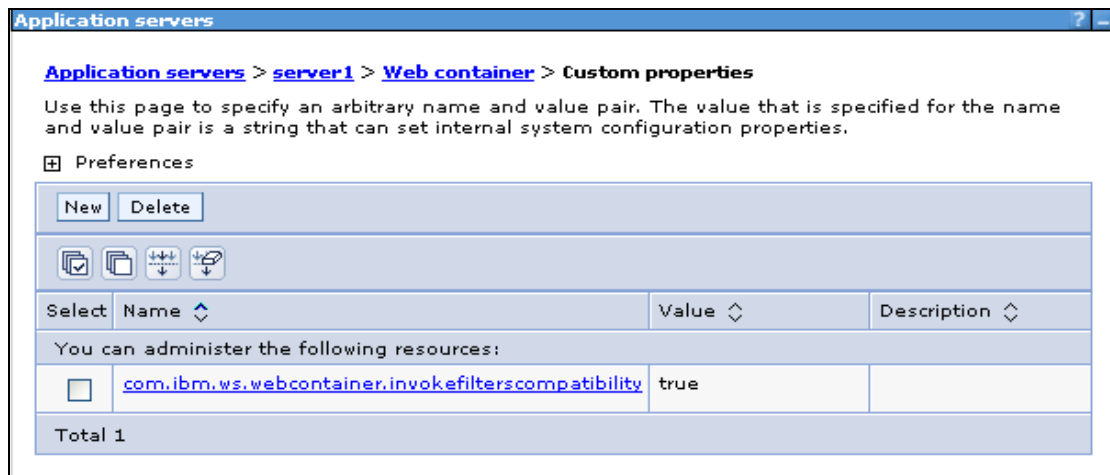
Application servers

? _

Application servers > server1 > Web container > Custom properties

Use this page to specify an arbitrary name and value pair. The value that is specified for the name and value pair is a string that can set internal system configuration properties.

Preferences

New Delete

| Select | Name | Value | Description |
|---|---|---|---|
| You can administer the following resources: | | | |
| | com.ibm.ws.webcontainer.invokefilterscompatibility | true | |
| Total 1 | | | |